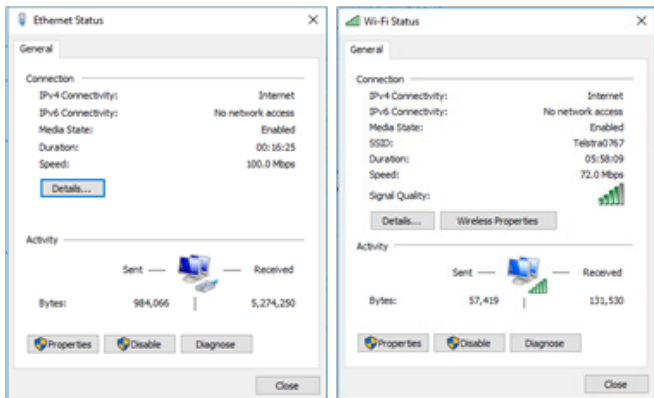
Ethernet Status

General

Connection

| | |
|---|---|
| IPv4 Connectivity: | Internet |
| IPv6 Connectivity: | No network access |
| Media State: | Enabled |
| Duration: | 00:16:25 |
| Speed: | 100.0 Mbps |

Details...

Activity

Sent — — Received

Bytes: 984,066 | 5,274,250

Properties Disable Diagnose

Close

Wi-Fi Status

General

Connection

| | |
|---|---|
| IPv4 Connectivity: | Internet |
| IPv6 Connectivity: | No network access |
| Media State: | Enabled |
| SSID: | Telstra0767 |
| Duration: | 05:58:09 |
| Speed: | 72.0 Mbps |
| Signal Quality: | |

Details... Wireless Properties

Activity

Sent — — Received

Bytes: 57,419 | 131,530

Properties Disable Diagnose

Close